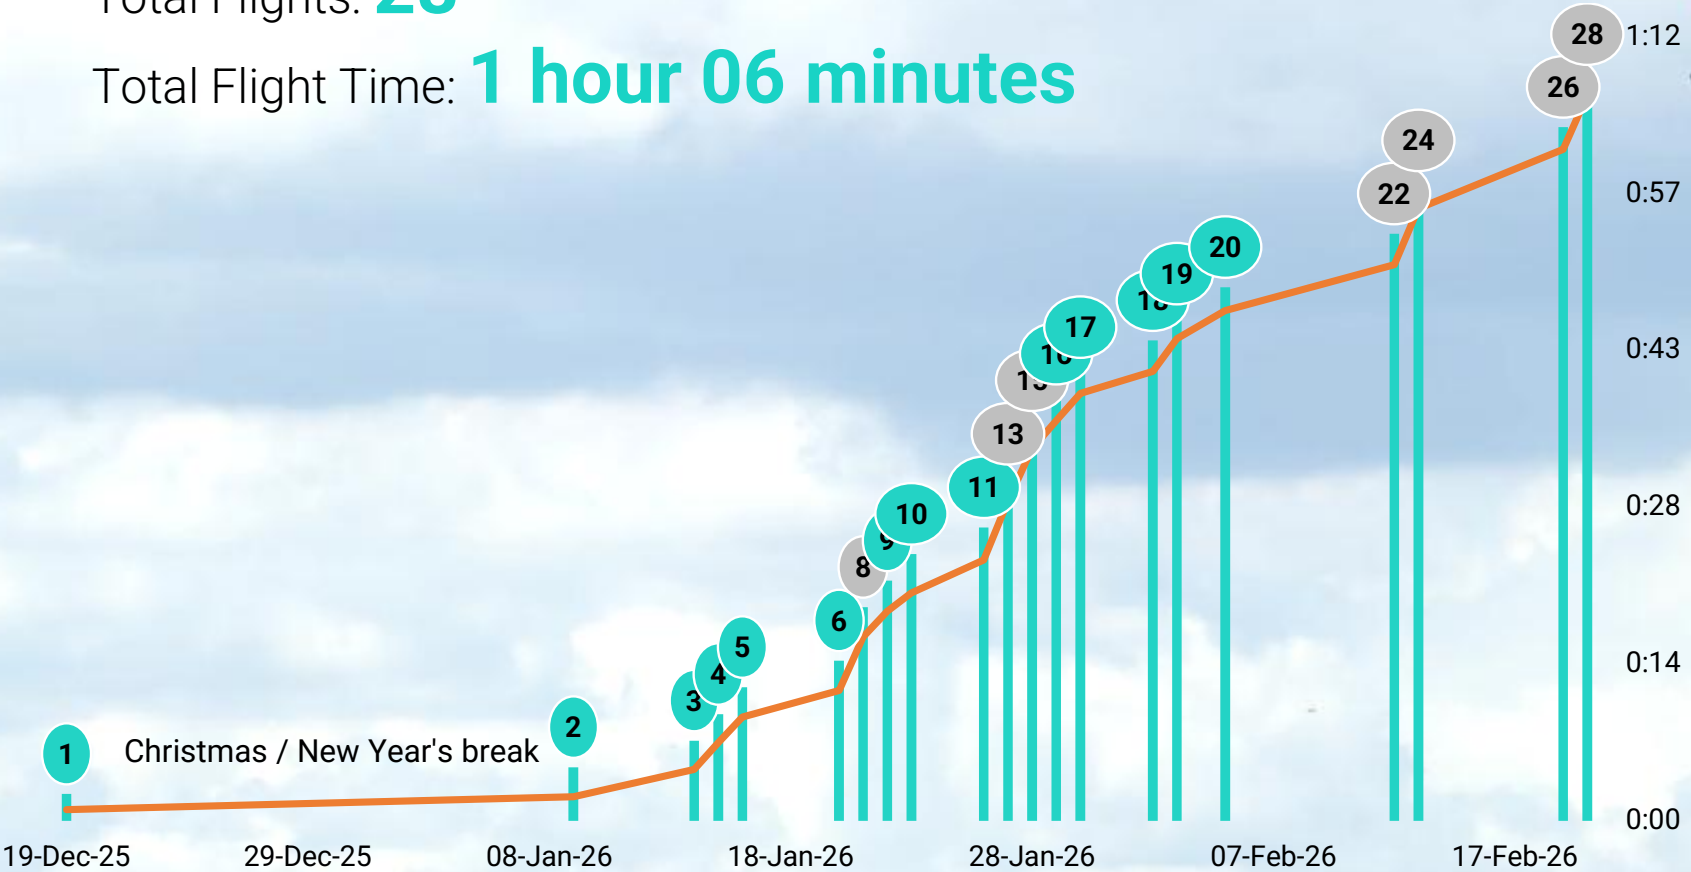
Total Flights: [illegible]

Total Flight Time: 1 hour 06 minutes

1
Christmas / New Year's break
2
3
4
5
6
8
9
10
11
13
1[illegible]
1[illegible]
17
1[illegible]
19
20
22
24
26
28

1:12
0:57
0:43
0:28
0:14
0:00

19-Dec-25
29-Dec-25
08-Jan-26
18-Jan-26
28-Jan-26
07-Feb-26
17-Feb-26